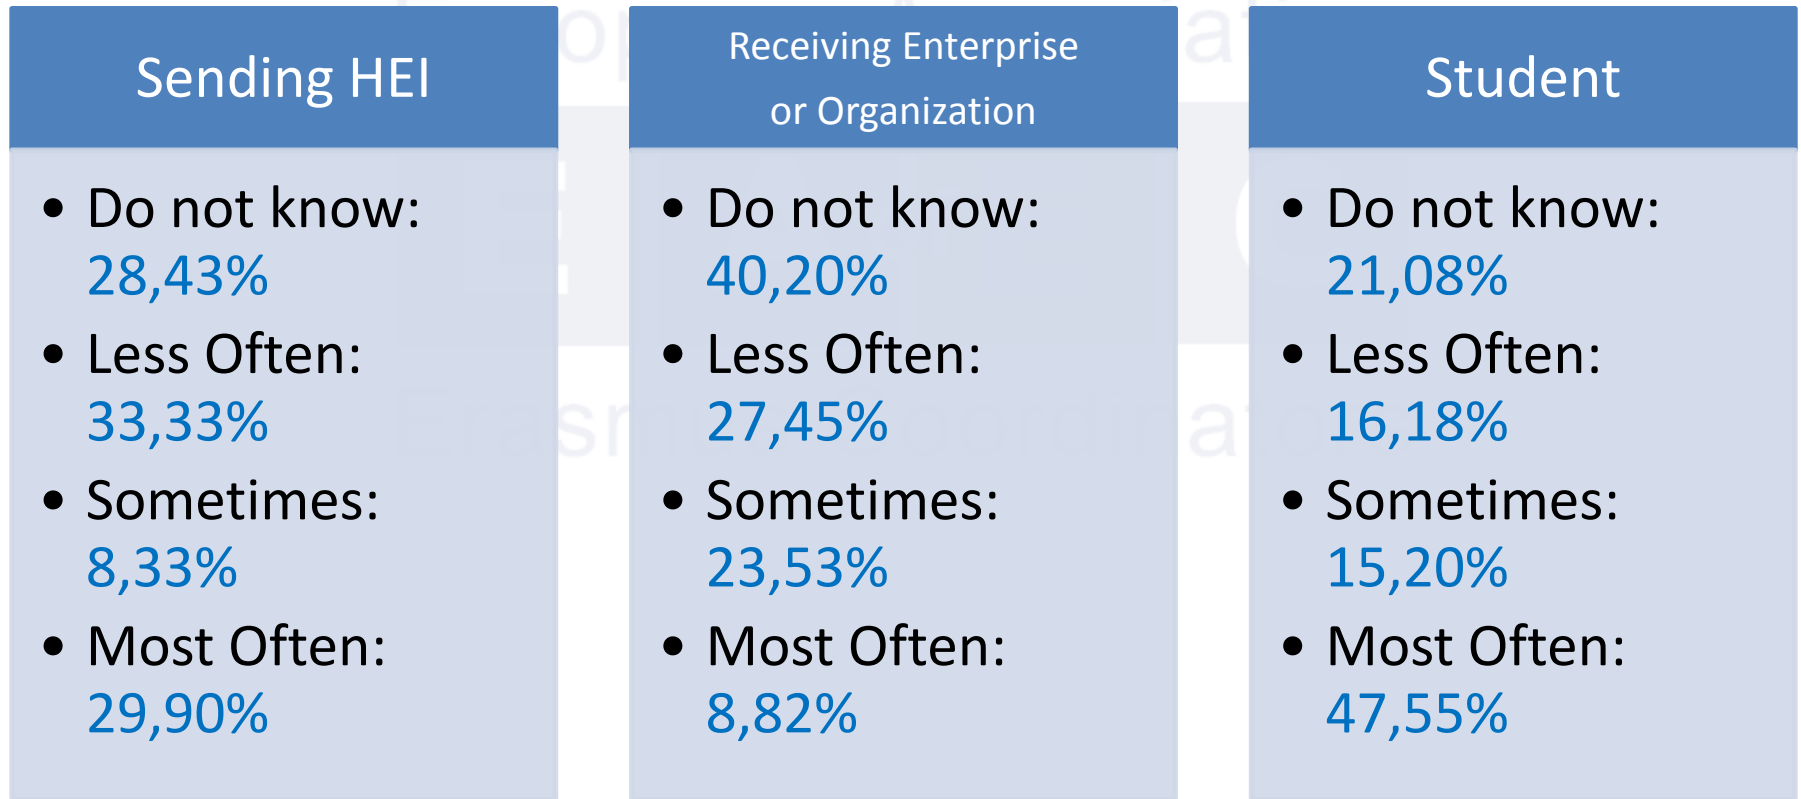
Sending HEI

- Do not know: 28,43%
- Less Often: 33,33%
- Sometimes: 8,33%
- Most Often: 29,90%

Receiving Enterprise or Organization

- Do not know: 40,20%
- Less Often: 27,45%
- Sometimes: 23,53%
- Most Often: 8,82%

Student

- Do not know: 21,08%
- Less Often: 16,18%
- Sometimes: 15,20%
- Most Often: 47,55%